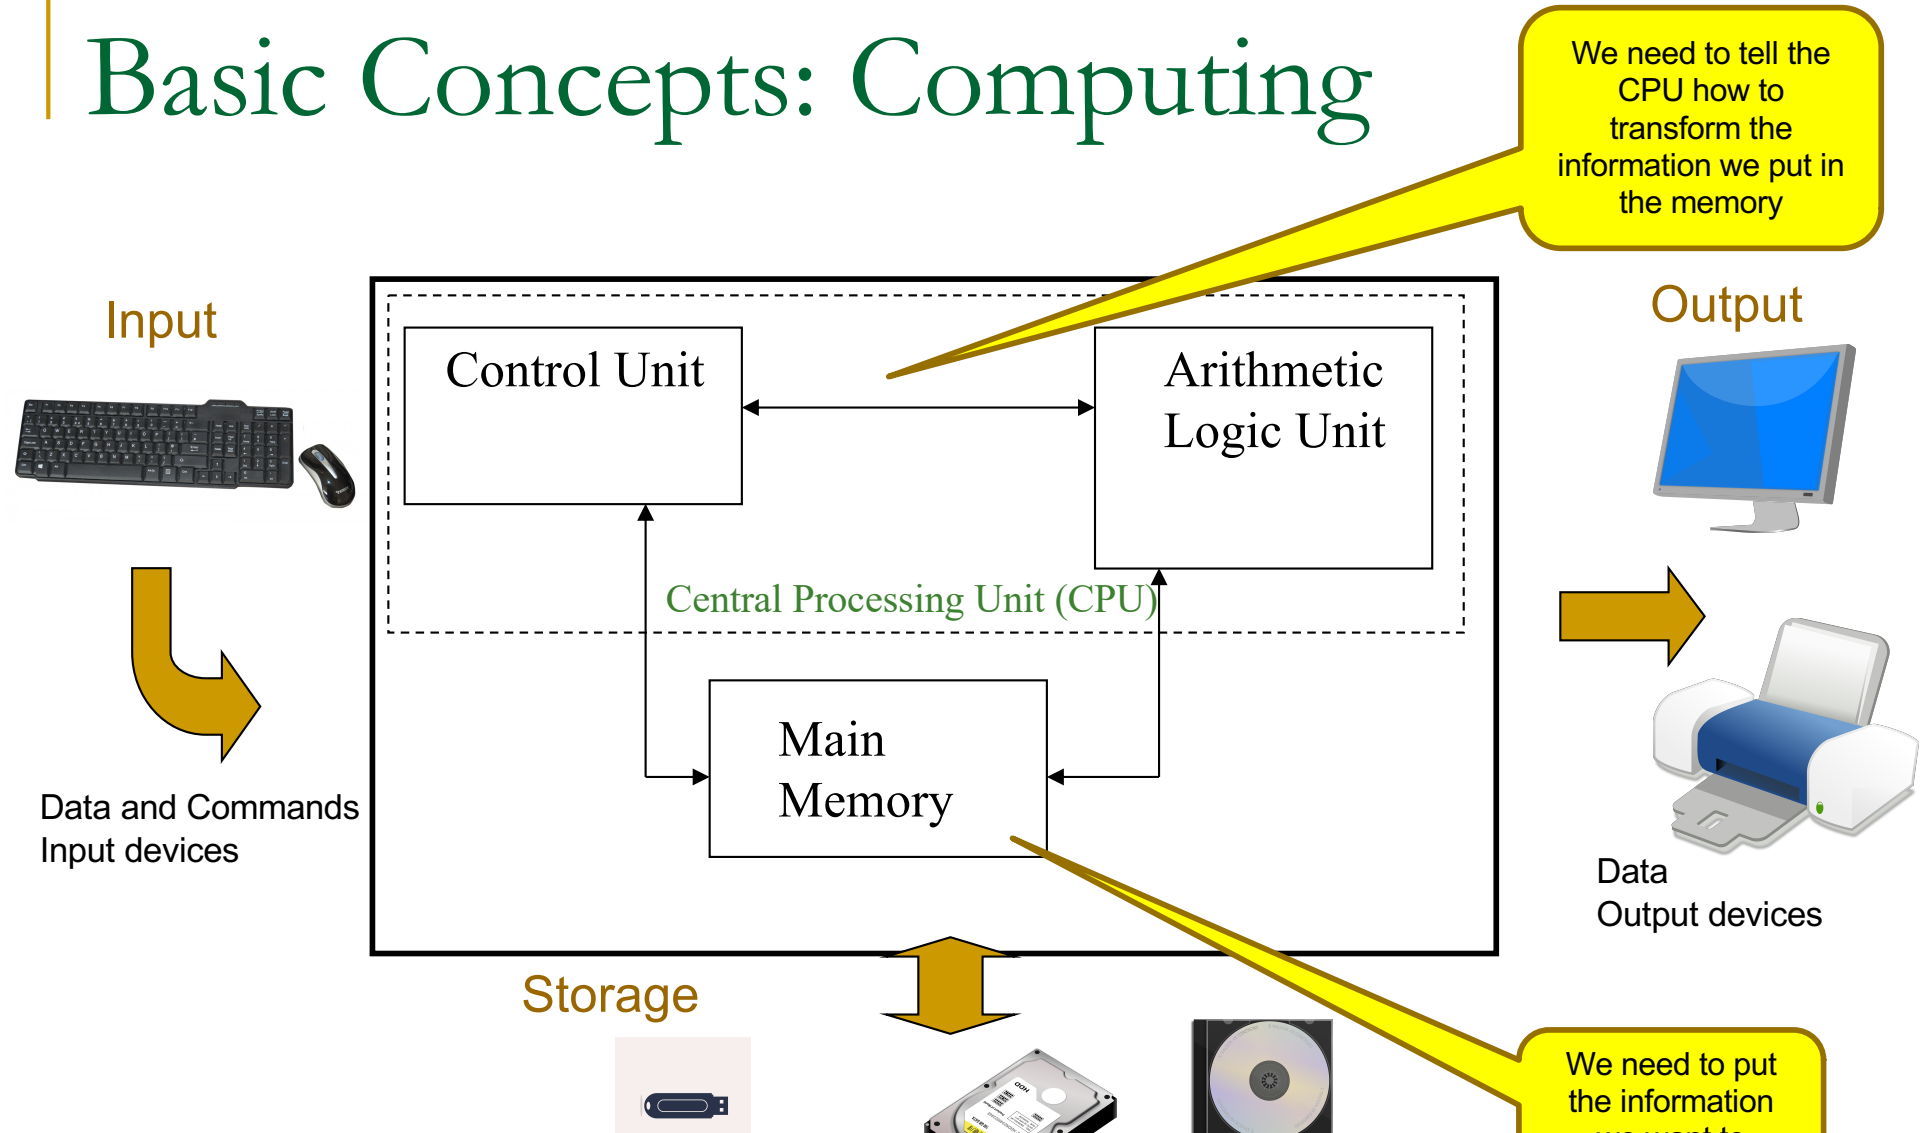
Basic Concepts: Computing

We need to tell the CPU how to transform the information we put in the memory

Input

Output

Control Unit

Arithmetic Logic Unit

Central Processing Unit (CPU)

Main Memory

Data and Commands
Input devices

Data
Output devices

Storage

HDD

We need to put the information
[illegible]